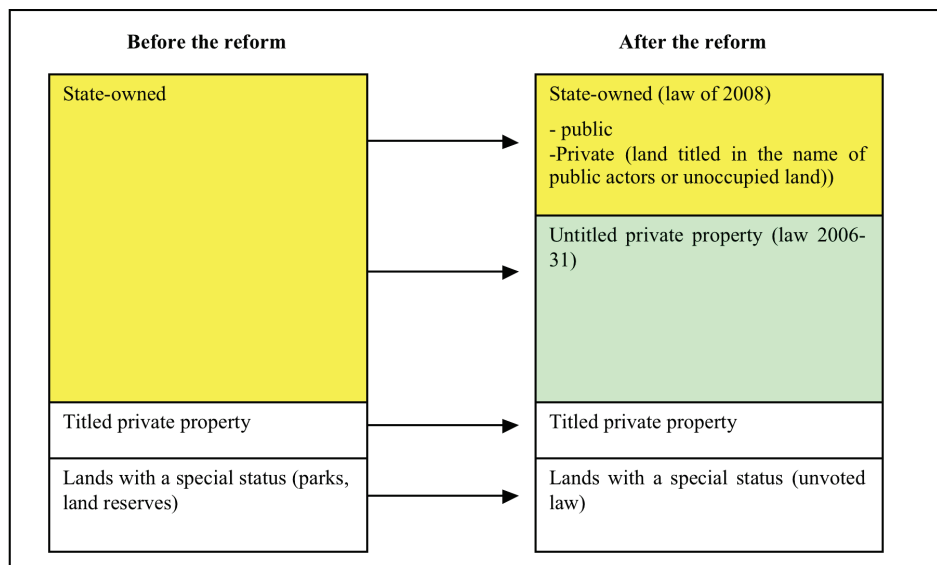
Before the reform

State-owned

Titled private property

Lands with a special status (parks, land reserves)

After the reform

State-owned (law of 2008)

- public
-Private (land titled in the name of public actors or unoccupied land))

Untitled private property (law 2006-31)

Titled private property

Lands with a special status (unvoted law)